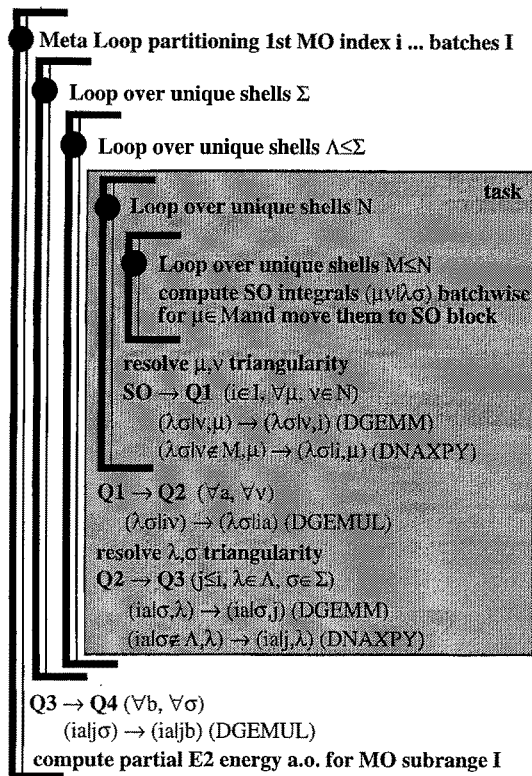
Meta Loop partitioning 1st MO index i ... batches I

Loop over unique shells Σ

Loop over unique shells Λ≤Σ

task

Loop over unique shells N

Loop over unique shells M≤N
compute SO integrals (μν|λσ) batchwise for μ∈ Mand move them to SO block

resolve μ,ν triangularity
SO → Q1 (i∈I, ∀μ, ν∈N)
(λσ|ν,μ) → (λσ|ν,i) (DGEMM)
(λσ|ν∉M,μ) → (λσ|i,μ) (DNAXPY)

Q1 → Q2 (∀a, ∀ν)
(λσ|iν) → (λσ|ia) (DGEMUL)
resolve λ,σ triangularity
Q2 → Q3 (j≤i, λ∈Λ, σ∈Σ)
(ia|σ,λ) → (ia|σ,j) (DGEMM)
(ia|σ∉Λ,λ) → (ia|j,λ) (DNAXPY)

Q3 → Q4 (∀b, ∀σ)
(ia|jσ) → (ia|jb) (DGEMUL)
compute partial E2 energy a.o. for MO subrange I